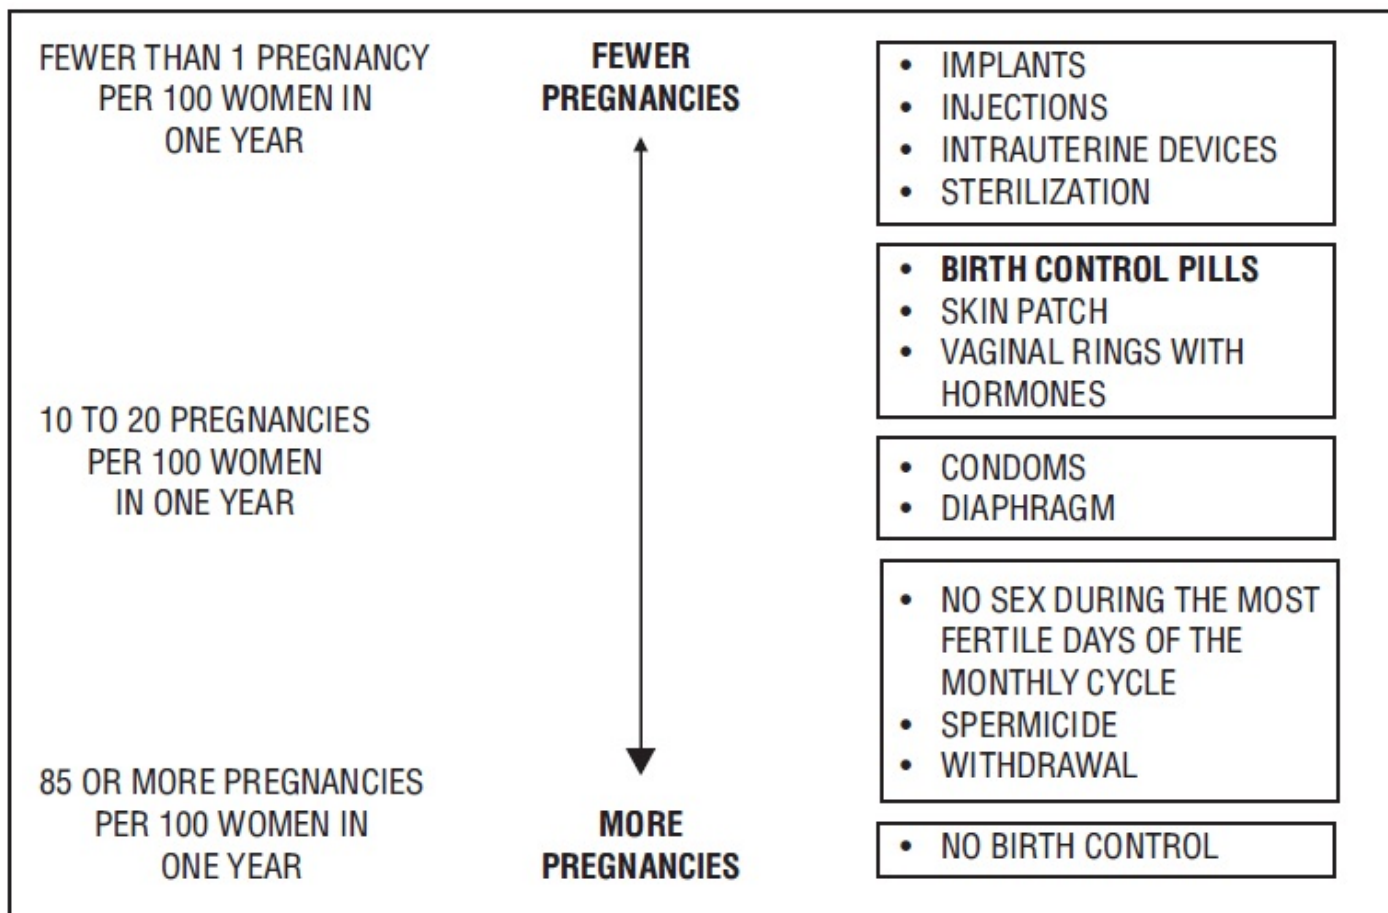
FEWER THAN 1 PREGNANCY PER 100 WOMEN IN ONE YEAR

FEWER PREGNANCIES

• IMPLANTS
• INJECTIONS
• INTRAUTERINE DEVICES
• STERILIZATION

• **BIRTH CONTROL PILLS**
• SKIN PATCH
• VAGINAL RINGS WITH HORMONES

10 TO 20 PREGNANCIES PER 100 WOMEN IN ONE YEAR

• CONDOMS
• DIAPHRAGM

• NO SEX DURING THE MOST FERTILE DAYS OF THE MONTHLY CYCLE
• SPERMICIDE
• WITHDRAWAL

85 OR MORE PREGNANCIES PER 100 WOMEN IN ONE YEAR

MORE PREGNANCIES

• NO BIRTH CONTROL